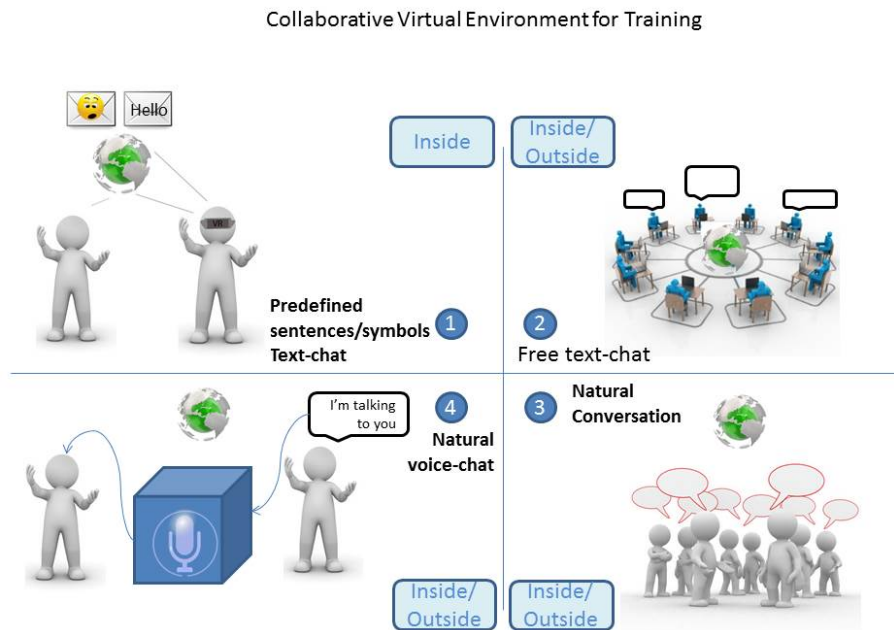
Collaborative Virtual Environment for Training

Hello

VR

Inside

Inside/ Outside

Predefined sentences/symbols Text-chat

1

2

Free text-chat

4

3

Natural Conversation

I'm talking to you

Natural voice-chat

Inside/ Outside

Inside/ Outside